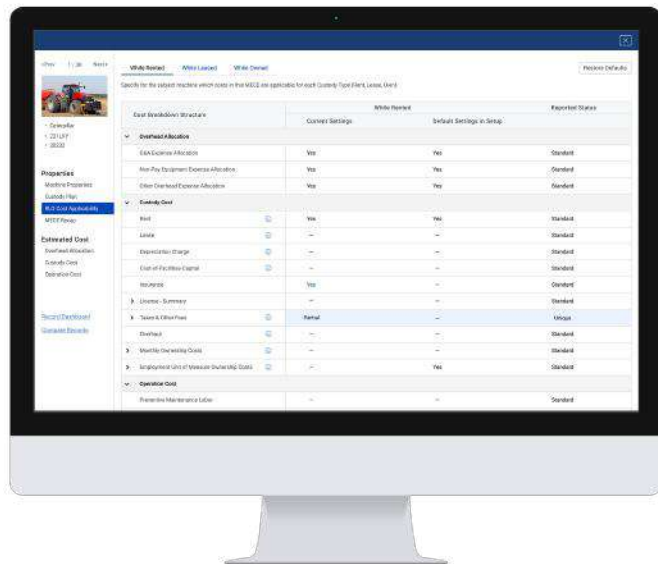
‹Prev 1 / 38 Next›

Caterpillar
221LFP
38030

Properties
Machine Properties
Custody Plan
RLS Cost Applicability
MECE Review

Estimated Cost
Overhead Allocation
Custody Cost
Operation Cost

Record Dashboard
Compare Records

While Rented While Leased While Owned

Restore Defaults

Specify for the subject machine which costs in that MECE are applicable for each Custody Type (Rent, Lease, Own)

| Cost Breakdown Structure | | While Rented Current Settings | While Rented Default Settings in Setup | Reported Status |
|---|---|---|---|---|
| Overhead Allocation | | | | |
| G&A Expense Allocation | | Yes | Yes | Standard |
| Non-Pay Equipment Expense Allocation | | Yes | Yes | Standard |
| Other Overhead Expense Allocation | | Yes | Yes | Standard |
| Custody Cost | | | | |
| Rent | ⓘ | Yes | Yes | Standard |
| Lease | ⓘ | – | – | Standard |
| Depreciation Charge | ⓘ | – | – | Standard |
| Cost of Facilities Capital | ⓘ | – | – | Standard |
| Insurance | ⓘ | Yes | – | Standard |
| License - Summary | | – | – | Standard |
| Taxes & Other Fees | ⓘ | Partial | – | Unique |
| Overhaul | ⓘ | – | – | Standard |
| Monthly Ownership Costs | ⓘ | – | – | Standard |
| Employment Unit of Measure Ownership Costs | ⓘ | – | Yes | Standard |
| Operation Cost | | | | |
| Preventive Maintenance Labor | | – | – | Standard |